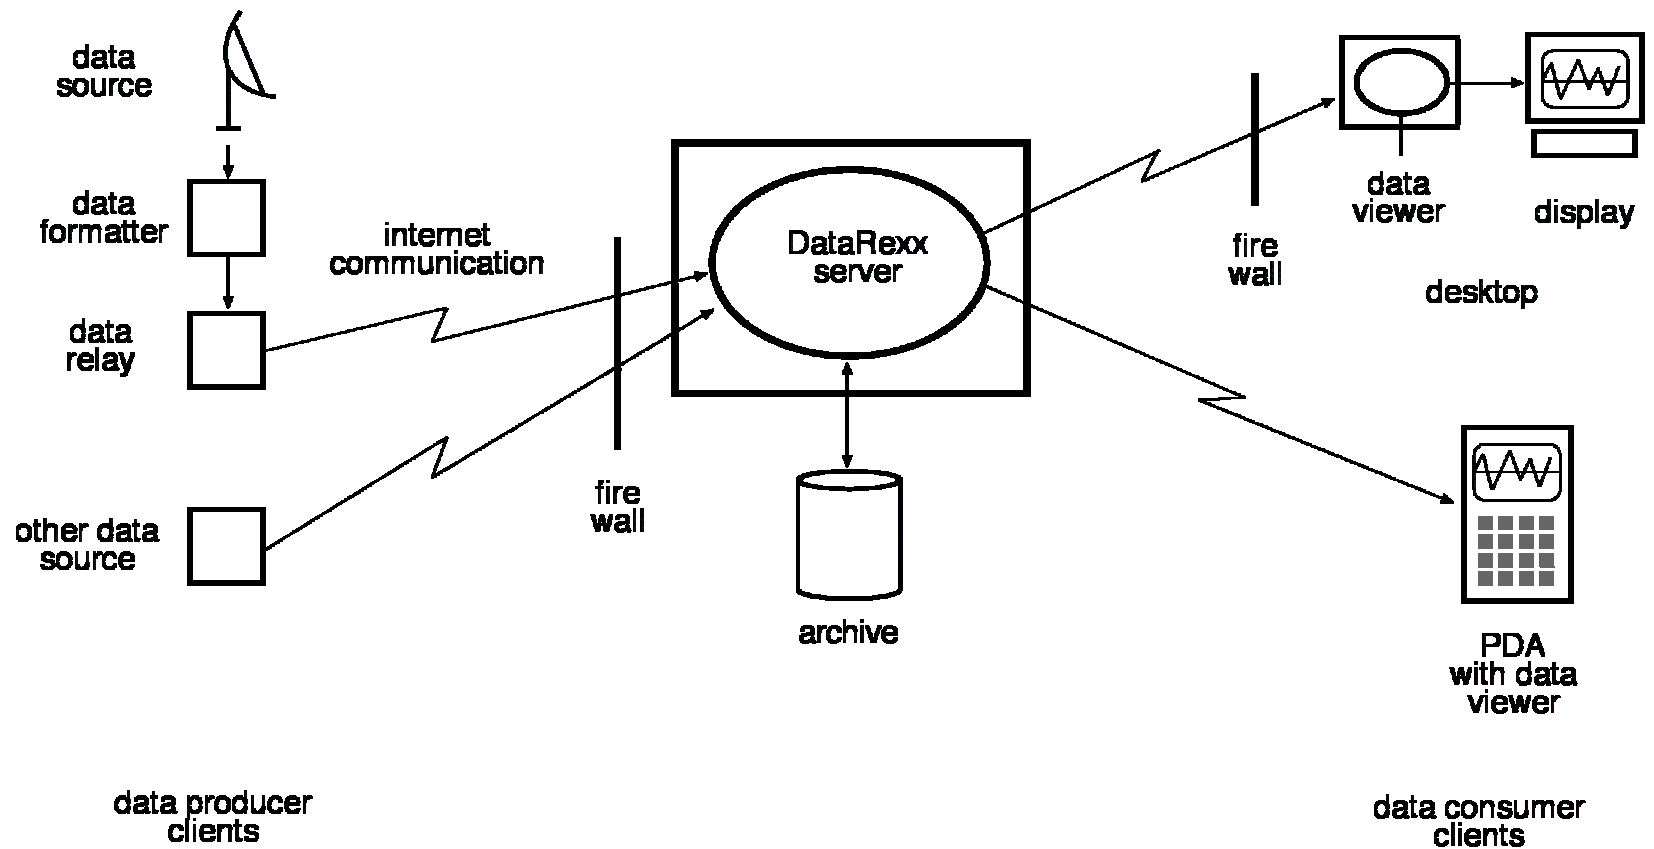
data source

data formatter

data relay

other data source

internet communication

fire wall

DataRexx server

archive

fire wall

data viewer

display

desktop

PDA with data viewer

data producer clients

data consumer clients